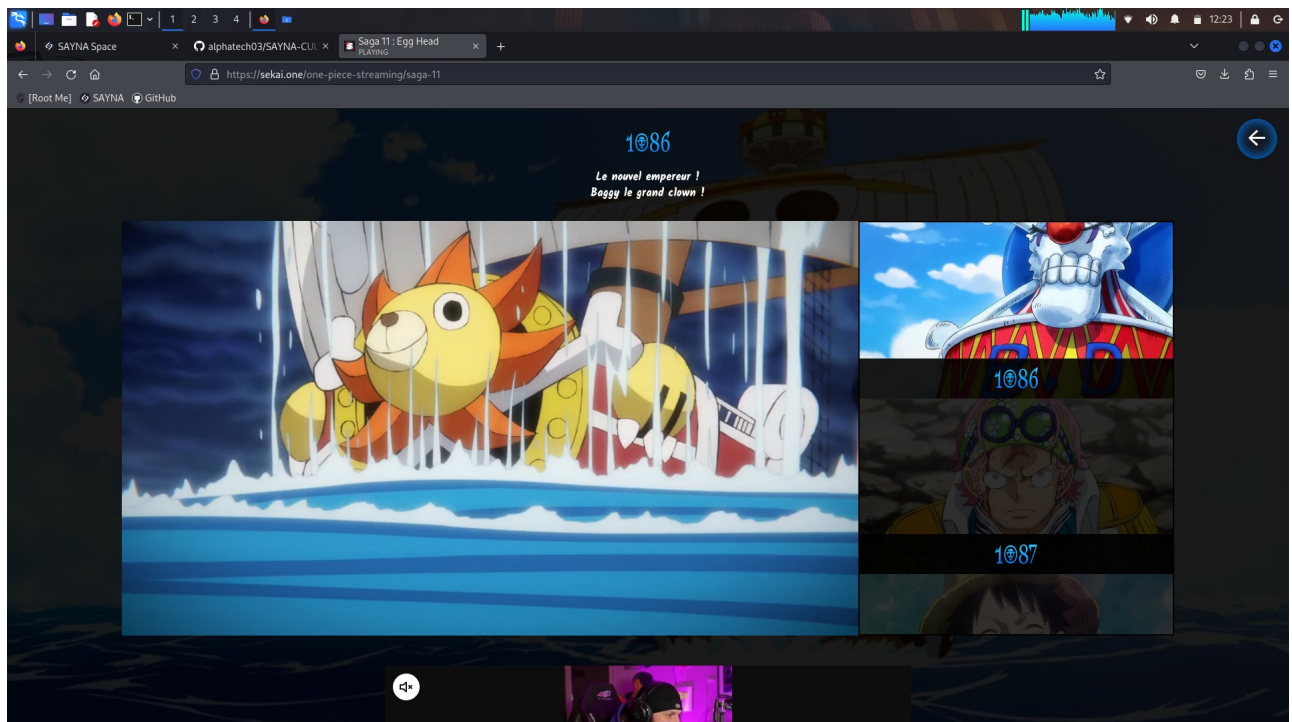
1 2 3 4

12:23

SAYNA Space

alphatech03/SAYNA-CUL

Saga 11 : Egg Head
PLAYING

https://sekai.one/one-piece-streaming/saga-11

[Root Me] SAYNA GitHub

1086

Le nouvel empereur !
Baggy le grand clown !

1086

1087